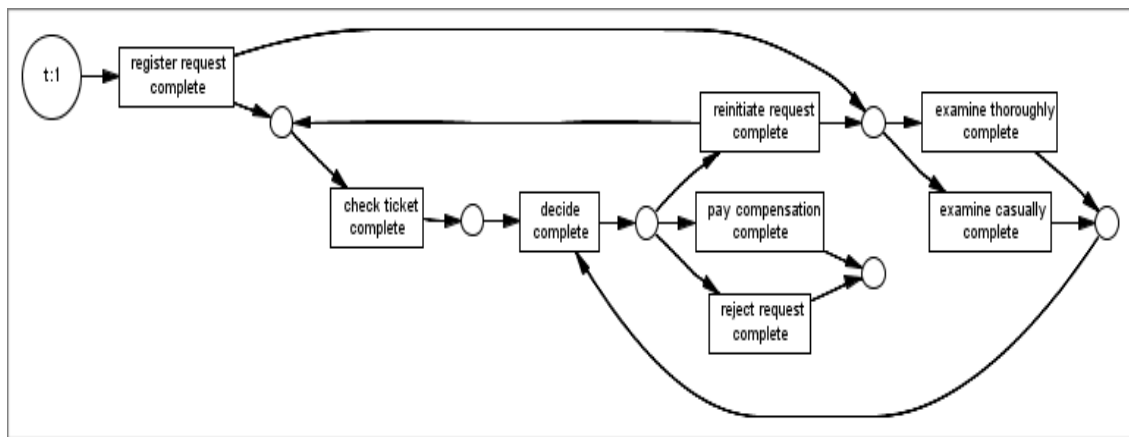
t:1

register request complete

reinitiate request complete

examine thoroughly complete

check ticket complete

decide complete

pay compensation complete

examine casually complete

reject request complete